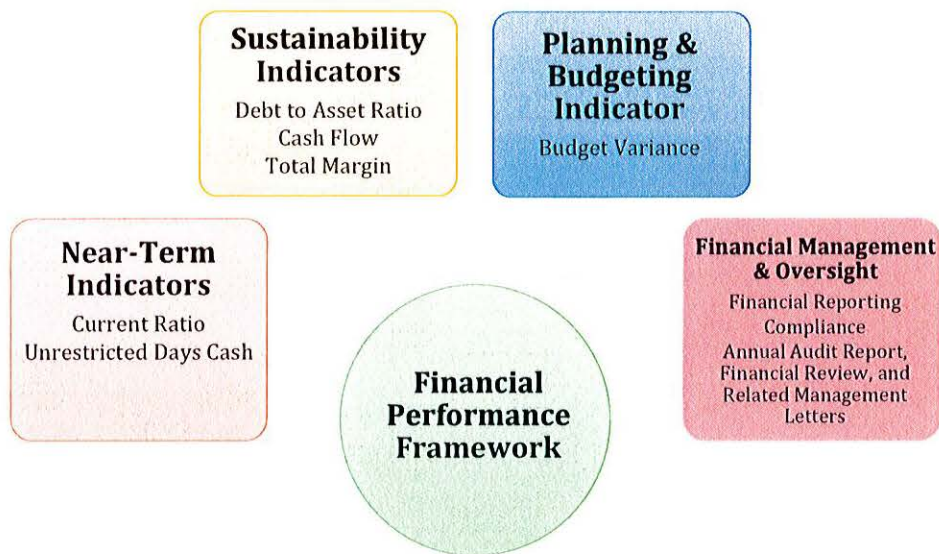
Sustainability Indicators
Debt to Asset Ratio
Cash Flow
Total Margin

Planning & Budgeting Indicator
Budget Variance

Near-Term Indicators
Current Ratio
Unrestricted Days Cash

Financial Management & Oversight
Financial Reporting Compliance
Annual Audit Report, Financial Review, and Related Management Letters

Financial Performance Framework